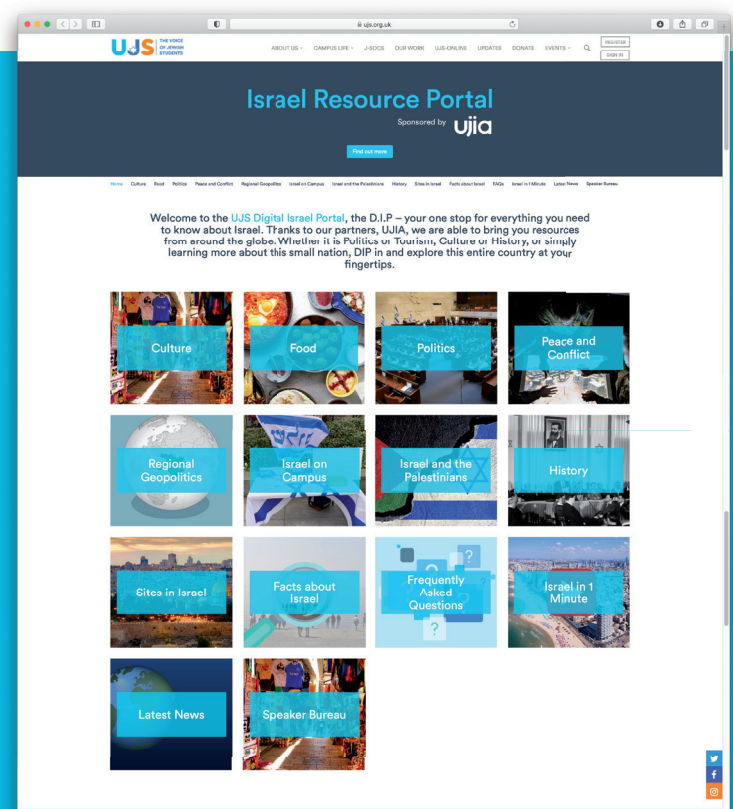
ujs.org.uk

UJS THE VOICE OF JEWISH STUDENTS

ABOUT US CAMPUS LIFE J-SOCS OUR WORK UJS-ONLINE UPDATES DONATE EVENTS REGISTER SIGN IN

Israel Resource Portal

Sponsored by ujia

Find out more

Home Culture Food Politics Peace and Conflict Regional Geopolitics Israel on Campus Israel and the Palestinians History Sites in Israel Facts about Israel FAQs Israel in 1 Minute Latest News Speaker Bureau

Welcome to the UJS Digital Israel Portal, the D.I.P – your one stop for everything you need to know about Israel. Thanks to our partners, UJIA, we are able to bring you resources from around the globe. Whether it is Politics or Tourism, Culture or History, or simply learning more about this small nation, DIP in and explore this entire country at your fingertips.

Culture

Food

Politics

Peace and Conflict

Regional Geopolitics

Israel on Campus

Israel and the Palestinians

History

Sites in Israel

Facts about Israel

Frequently Asked Questions

Israel in 1 Minute

Latest News

Speaker Bureau